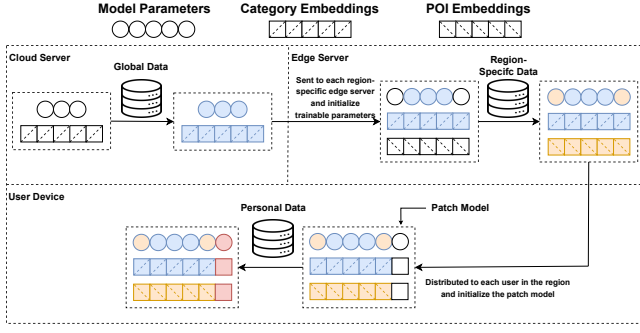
Model Parameters

Category Embeddings

POI Embeddings

Cloud Server

Global Data

Edge Server

Sent to each region-specific edge server and initialize trainable parameters

Region-Specifc Data

User Device

Personal Data

Patch Model

Distributed to each user in the region and initialize the patch model